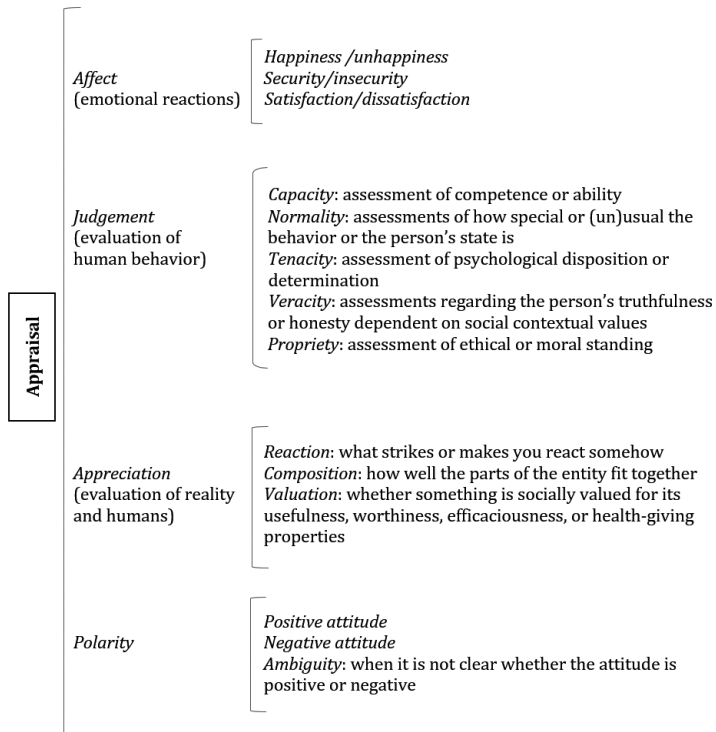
Appraisal

*Affect*
(emotional reactions)

*Happiness /unhappiness*
*Security/insecurity*
*Satisfaction/dissatisfaction*

*Judgement*
(evaluation of human behavior)

*Capacity*: assessment of competence or ability
*Normality*: assessments of how special or (un)usual the behavior or the person's state is
*Tenacity*: assessment of psychological disposition or determination
*Veracity*: assessments regarding the person's truthfulness or honesty dependent on social contextual values
*Propriety*: assessment of ethical or moral standing

*Appreciation*
(evaluation of reality and humans)

*Reaction*: what strikes or makes you react somehow
*Composition*: how well the parts of the entity fit together
*Valuation*: whether something is socially valued for its usefulness, worthiness, efficaciousness, or health-giving properties

*Polarity*

*Positive attitude*
*Negative attitude*
*Ambiguity*: when it is not clear whether the attitude is positive or negative